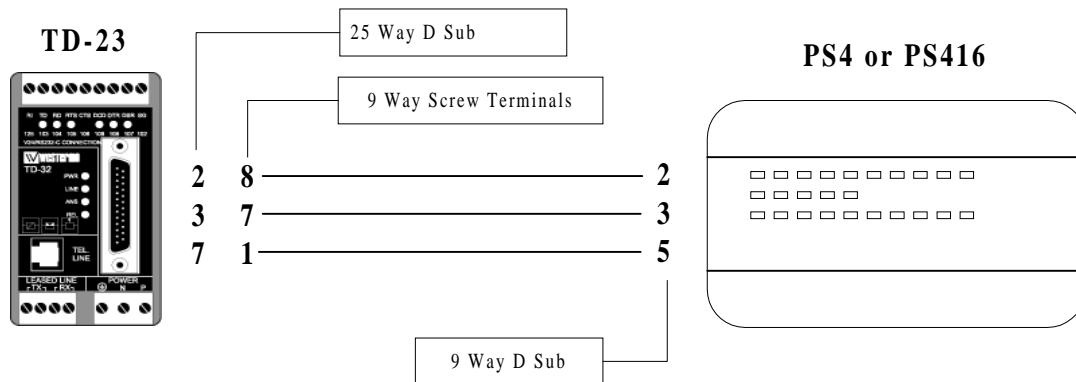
TD-23

25 Way D Sub

9 Way Screw Terminals

PS4 or PS416

RI TD RD RTS CTS DCD DTR DSR SG
125 103 104 105 106 109 108 107 102
V24/RS232-C CONNECTION
TD-32
PWR
LINE
ANS
REL
TEL LINE
LEASED LINE
TX RX
POWER
N P

2 8 2
3 7 3
7 1 5

9 Way D Sub